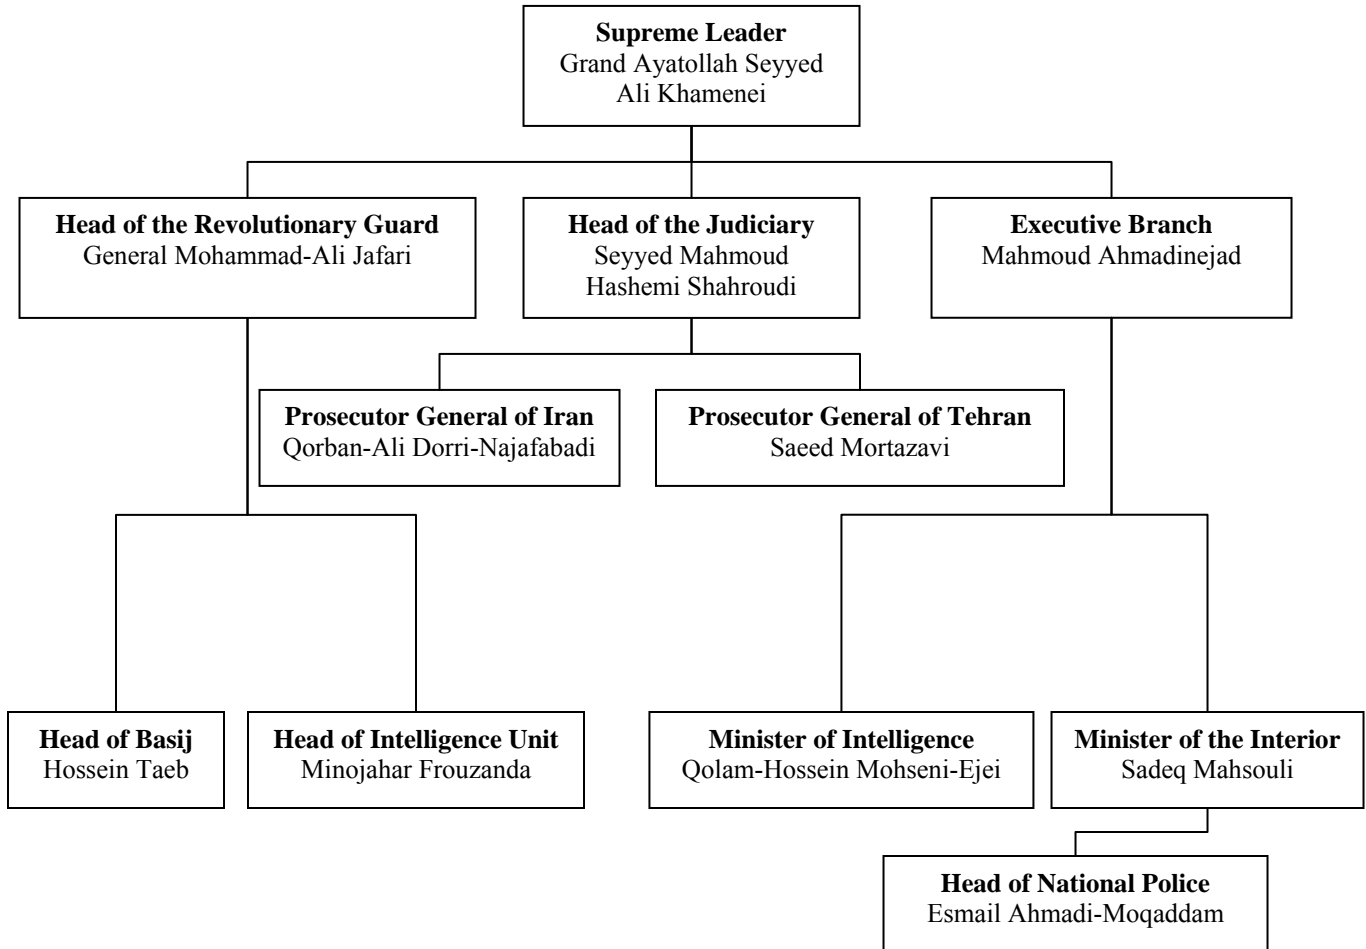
**Supreme Leader**
Grand Ayatollah Seyyed Ali Khamenei

**Head of the Revolutionary Guard**
General Mohammad-Ali Jafari

**Head of the Judiciary**
Seyyed Mahmoud Hashemi Shahroudi

**Executive Branch**
Mahmoud Ahmadinejad

**Prosecutor General of Iran**
Qorban-Ali Dorri-Najafabadi

**Prosecutor General of Tehran**
Saeed Mortazavi

**Head of Basij**
Hossein Taeb

**Head of Intelligence Unit**
Minojahar Frouzanda

**Minister of Intelligence**
Qolam-Hossein Mohseni-Ejei

**Minister of the Interior**
Sadeq Mahsouli

**Head of National Police**
Esmail Ahmadi-Moqaddam